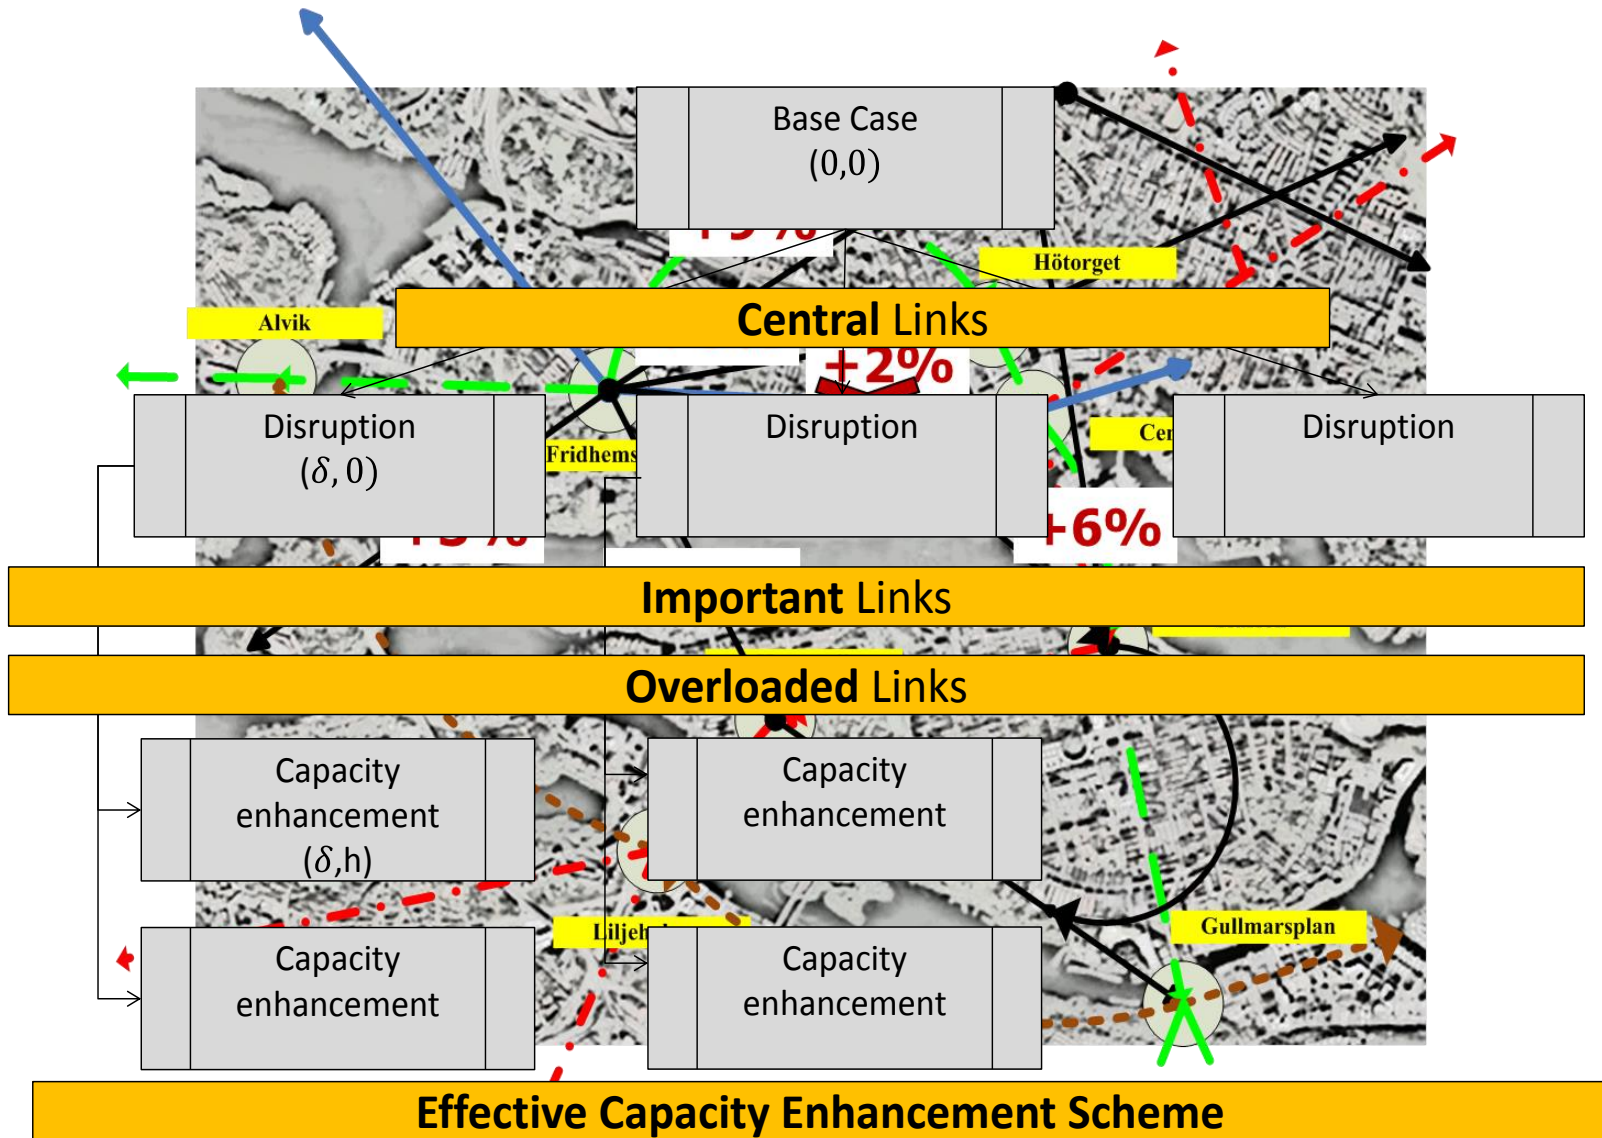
Base Case
(0,0)

Hötorget

Alvik

Central Links

+2%

Disruption
$(\delta, 0)$

Fridhems

Disruption

Cer

Disruption

+6%

Important Links

Overloaded Links

Capacity enhancement
$(\delta$,h)

Capacity enhancement

Liljeh

Gullmarsplan

Capacity enhancement

Capacity enhancement

Effective Capacity Enhancement Scheme